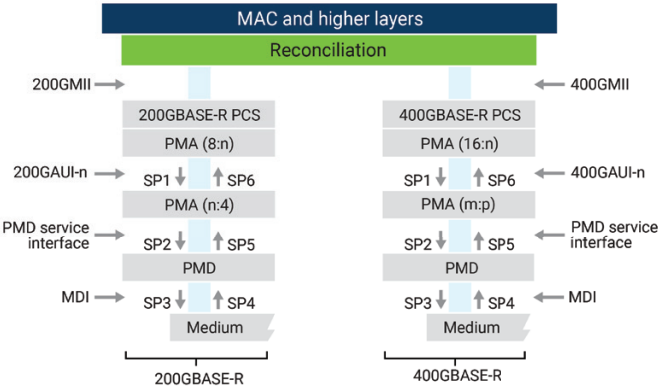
MAC and higher layers

Reconciliation

200GMII

200GBASE-R PCS

PMA (8:n)

200GAUI-n

SP1

SP6

PMA (n:4)

PMD service interface

SP2

SP5

PMD

MDI

SP3

SP4

Medium

200GBASE-R

400GMII

400GBASE-R PCS

PMA (16:n)

400GAUI-n

SP1

SP6

PMA (m:p)

PMD service interface

SP2

SP5

PMD

MDI

SP3

SP4

Medium

400GBASE-R